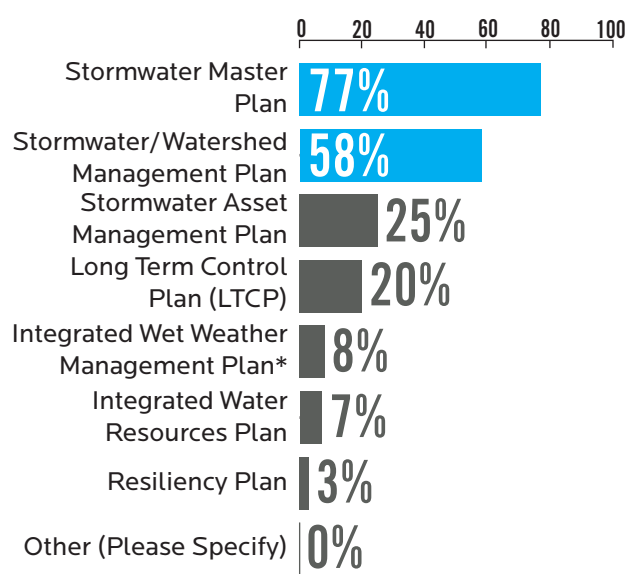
0 20 40 60 80 100

Stormwater Master Plan 77%

Stormwater/Watershed Management Plan 58%

Stormwater Asset Management Plan 25%

Long Term Control Plan (LTCP) 20%

Integrated Wet Weather Management Plan* 8%

Integrated Water Resources Plan 7%

Resiliency Plan 3%

Other (Please Specify) 0%